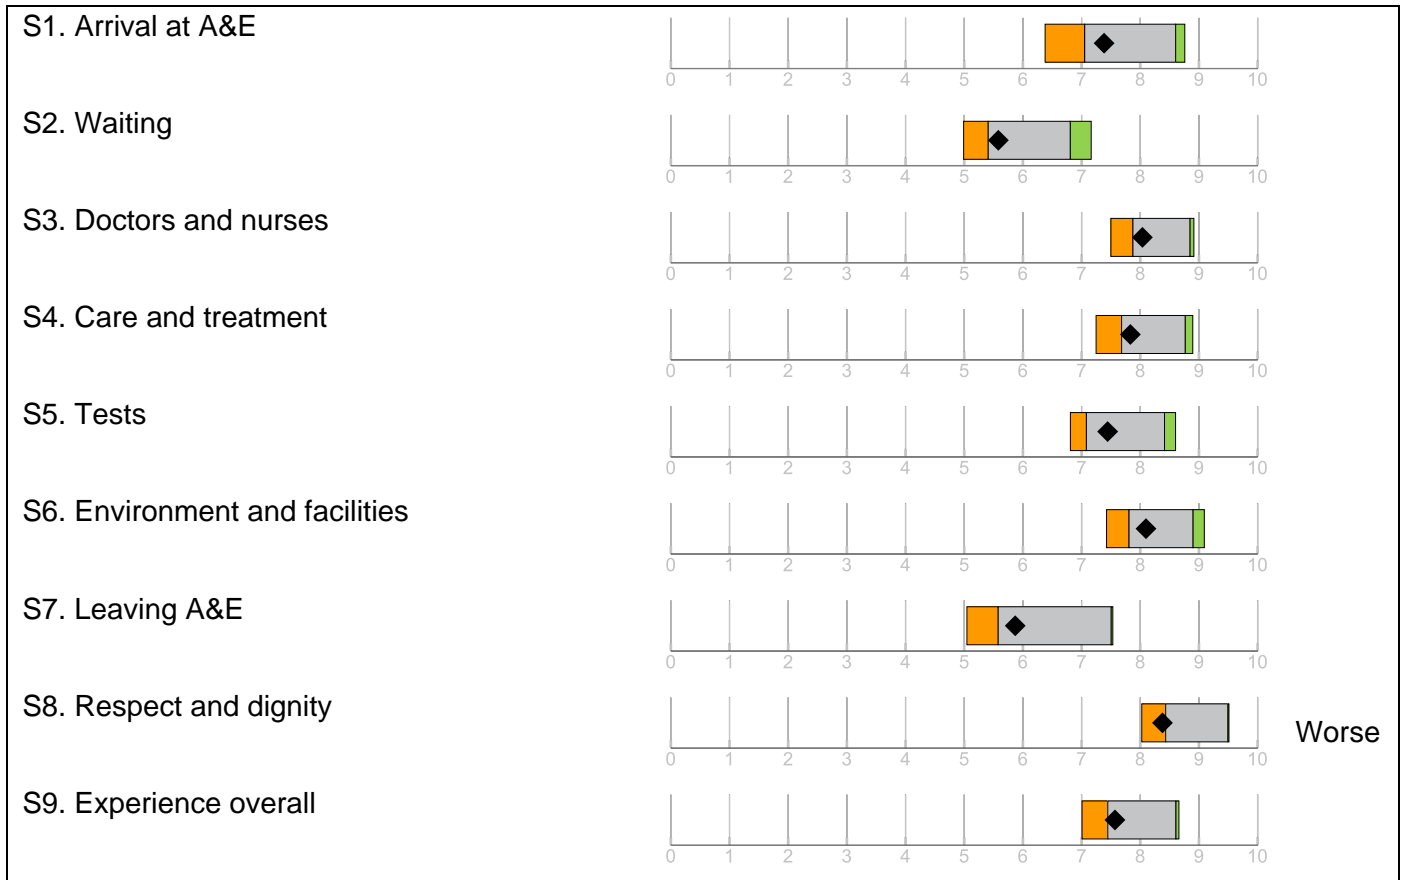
S1. Arrival at A&E

0 1 2 3 4 5 6 7 8 9 10

S2. Waiting

0 1 2 3 4 5 6 7 8 9 10

S3. Doctors and nurses

0 1 2 3 4 5 6 7 8 9 10

S4. Care and treatment

0 1 2 3 4 5 6 7 8 9 10

S5. Tests

0 1 2 3 4 5 6 7 8 9 10

S6. Environment and facilities

0 1 2 3 4 5 6 7 8 9 10

S7. Leaving A&E

0 1 2 3 4 5 6 7 8 9 10

S8. Respect and dignity

0 1 2 3 4 5 6 7 8 9 10

Worse

S9. Experience overall

0 1 2 3 4 5 6 7 8 9 10